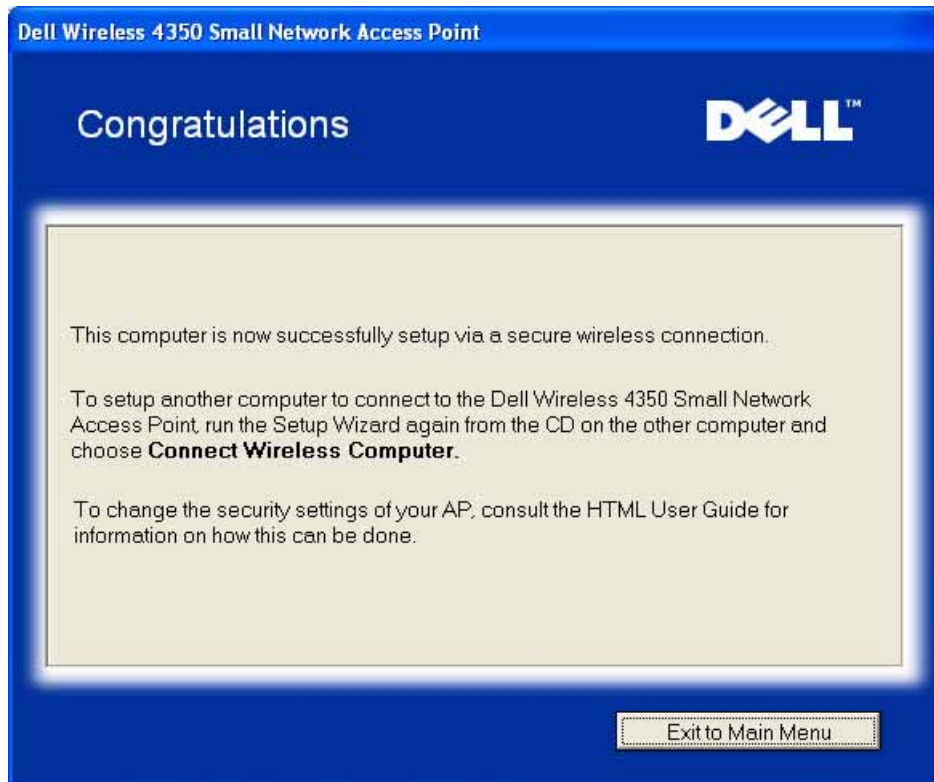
Dell Wireless 4350 Small Network Access Point

Congratulations

DELL™

This computer is now successfully setup via a secure wireless connection.

To setup another computer to connect to the Dell Wireless 4350 Small Network Access Point, run the Setup Wizard again from the CD on the other computer and choose **Connect Wireless Computer.**

To change the security settings of your AP, consult the HTML User Guide for information on how this can be done.

Exit to Main Menu